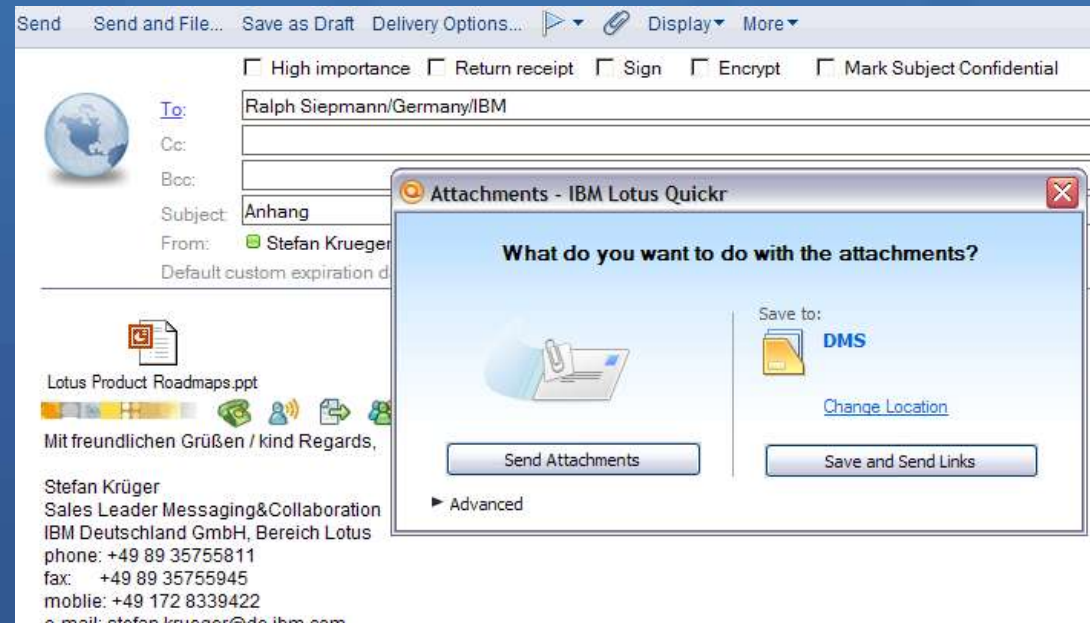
Send Send and File... Save as Draft Delivery Options... Display More

High importance Return receipt Sign Encrypt Mark Subject Confidential

To: Ralph Siepmann/Germany/IBM
Cc:
Bcc:
Subject: Anhang
From: Stefan Krueger
Default custom expiration d

Attachments - IBM Lotus Quickr

What do you want to do with the attachments?

Save to:
DMS
Change Location

Send Attachments
Save and Send Links

Advanced

Lotus Product Roadmaps.ppt

Mit freundlichen Grüßen / kind Regards,

Stefan Krüger
Sales Leader Messaging&Collaboration
IBM Deutschland GmbH, Bereich Lotus
phone: +49 89 35755811
fax: +49 89 35755945
moblie: +49 172 8339422
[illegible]